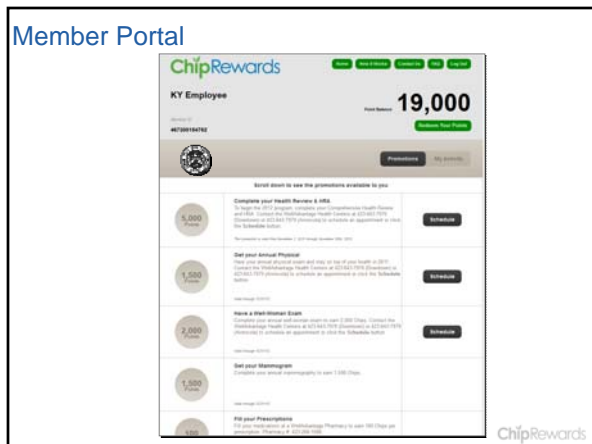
Member Portal

ChipRewards

Home How it Works Contact Us FAQ Log Out

KY Employee

Point Balance 19,000

Member ID
467200184762

Redeem Your Points

Promotions My Activity

Scroll down to see the promotions available to you

5,000 Points

Complete your Health Review & HRA

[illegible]

Schedule

1,500 Points

Get your Annual Physical

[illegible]

Schedule

2,000 Points

Have a Well-Woman Exam

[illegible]

Schedule

1,500 Points

Get your Mammogram

Complete your annual mammography to earn 1,500 Chips.

100

Fill your Prescriptions

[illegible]

ChipRewards